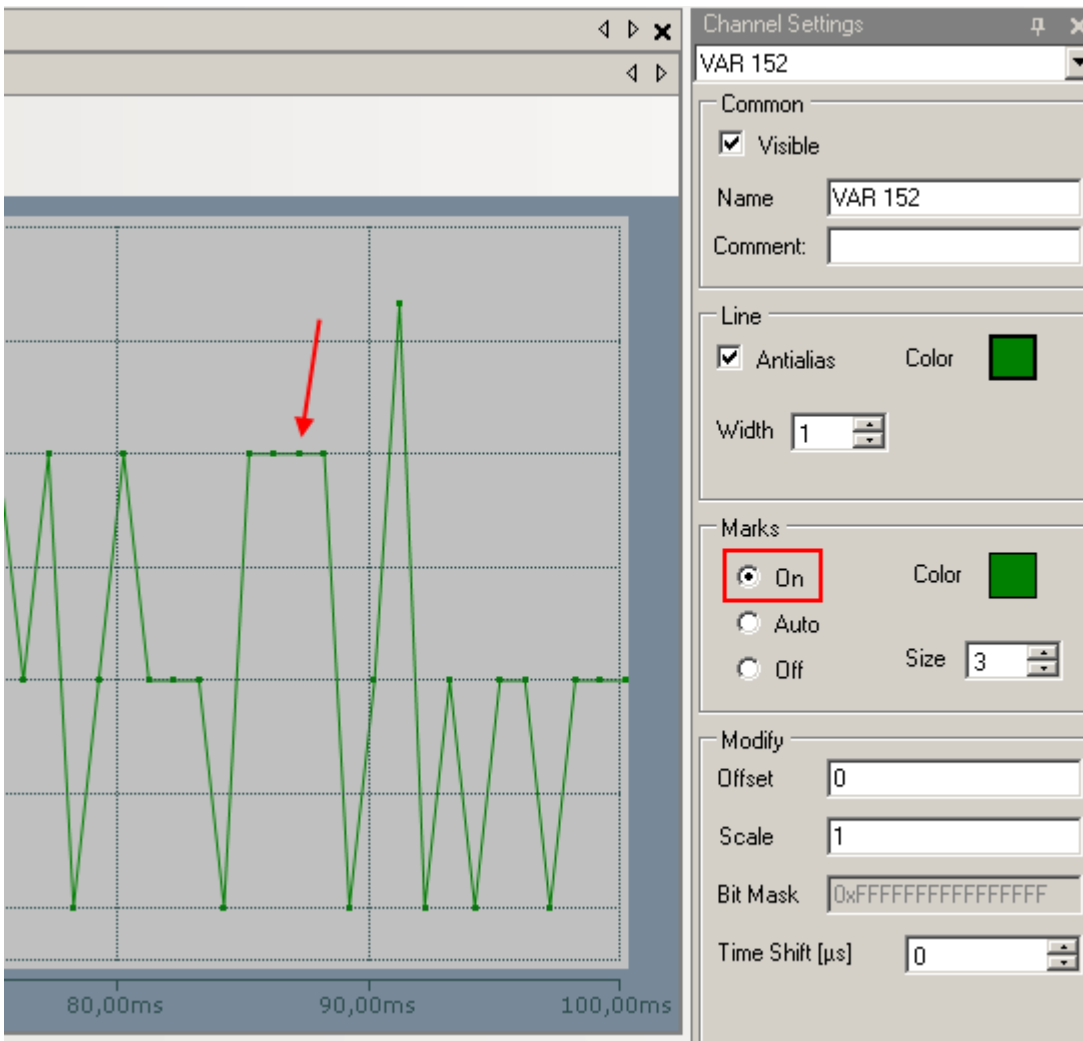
80,00ms
90,00ms
100,00ms

Channel Settings
VAR 152
Common
Visible
Name VAR 152
Comment:
Line
Antialias
Color
Width 1
Marks
On
Auto
Off
Color
Size 3
Modify
Offset 0
Scale 1
Bit Mask 0xFFFFFFFFFFFFFFFF
Time Shift [µs] 0